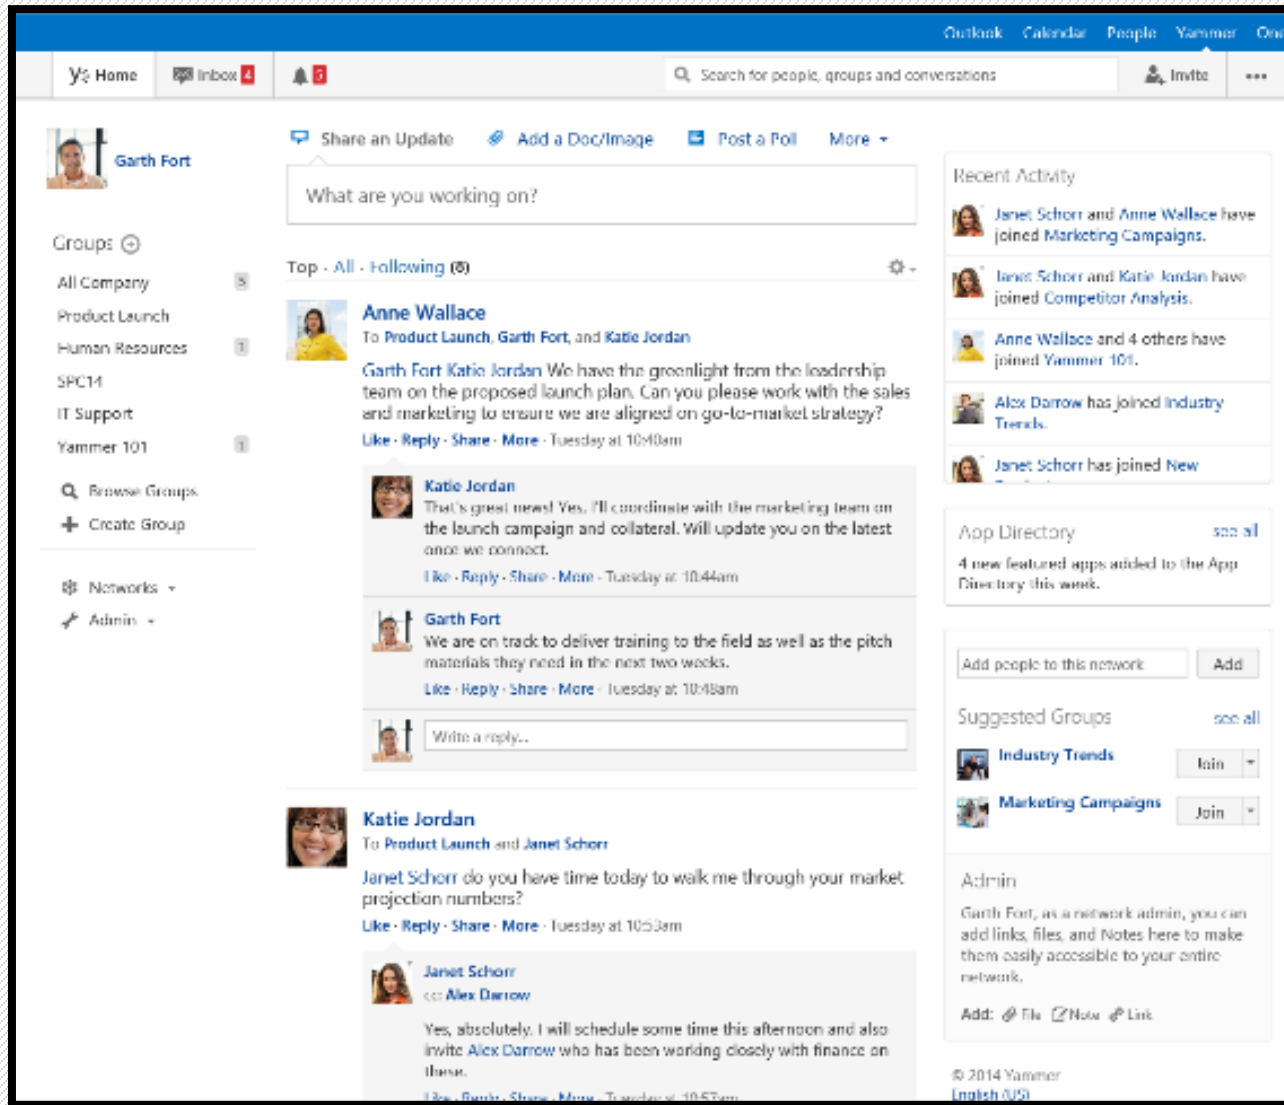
Outlook Calendar People Yammer On

Y Home Inbox 4 5 Search for people, groups and conversations Invite ...

Garth Fort

Groups

All Company 5
Product Launch
Human Resources 1
SPC14
IT Support
Yammer 101 1

Browse Groups
Create Group

Networks
Admin

Share an Update Add a Doc/Image Post a Poll More

What are you working on?

Top · All · Following (8)

Anne Wallace
To Product Launch, Garth Fort, and Katie Jordan

Garth Fort Katie Jordan We have the greenlight from the leadership team on the proposed launch plan. Can you please work with the sales and marketing to ensure we are aligned on go-to-market strategy?

Like · Reply · Share · More · Tuesday at 10:40am

Katie Jordan
That's great news! Yes, I'll coordinate with the marketing team on the launch campaign and collateral. Will update you on the latest once we connect.

Like · Reply · Share · More · Tuesday at 10:44am

Garth Fort
We are on track to deliver training to the field as well as the pitch materials they need in the next two weeks.

Like · Reply · Share · More · Tuesday at 10:48am

Write a reply...

Katie Jordan
To Product Launch and Janet Schorr

Janet Schorr do you have time today to walk me through your market projection numbers?

Like · Reply · Share · More · Tuesday at 10:53am

Janet Schorr
cc: Alex Darrow

Yes, absolutely. I will schedule some time this afternoon and also invite Alex Darrow who has been working closely with finance on these.

Like · Reply · Share · More · Tuesday at 10:57am

Recent Activity

Janet Schorr and Anne Wallace have joined Marketing Campaigns.

Janet Schorr and Katie Jordan have joined Competitor Analysis.

Anne Wallace and 4 others have joined Yammer 101.

Alex Darrow has joined Industry Trends.

Janet Schorr has joined New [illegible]

App Directory see all

4 new featured apps added to the App Directory this week.

Add people to this network Add

Suggested Groups see all

Industry Trends Join

Marketing Campaigns Join

Admin

Garth Fort, as a network admin, you can add links, files, and Notes here to make them easily accessible to your entire network.

Add: File Note Link

© 2014 Yammer
English (US)